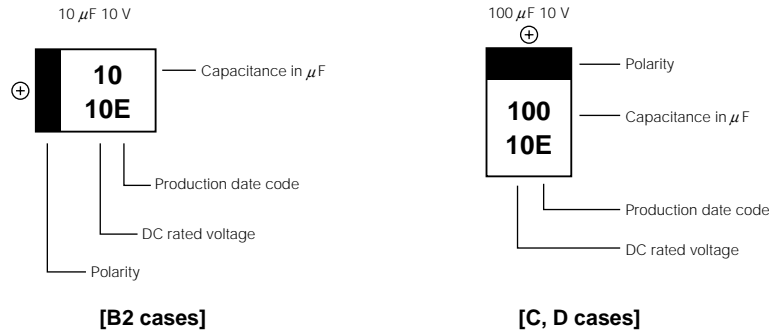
10 $\mu$F 10 V

$\oplus$

10
10E

Capacitance in $\mu$F

Production date code

DC rated voltage

Polarity

[B2 cases]

100 $\mu$F 10 V

$\oplus$

Polarity

100
10E

Capacitance in $\mu$F

Production date code

DC rated voltage

[C, D cases]